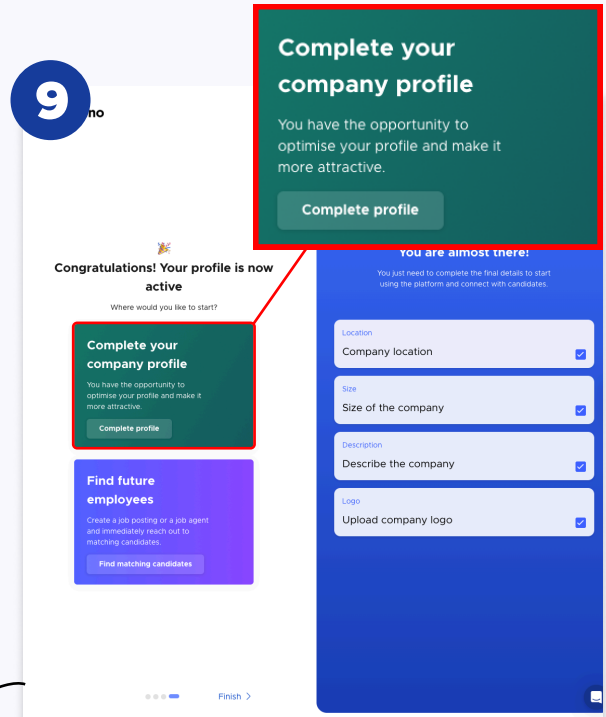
9

mo

Complete your company profile

You have the opportunity to optimise your profile and make it more attractive.

Complete profile

🎉

Congratulations! Your profile is now active

Where would you like to start?

Complete your company profile

You have the opportunity to optimise your profile and make it more attractive.

Complete profile

Find future employees

Create a job posting or a job agent and immediately reach out to matching candidates.

Find matching candidates

Finish >

You are almost there!

You just need to complete the final details to start using the platform and connect with candidates.

Location
Company location

Size
Size of the company

Description
Describe the company

Logo
Upload company logo